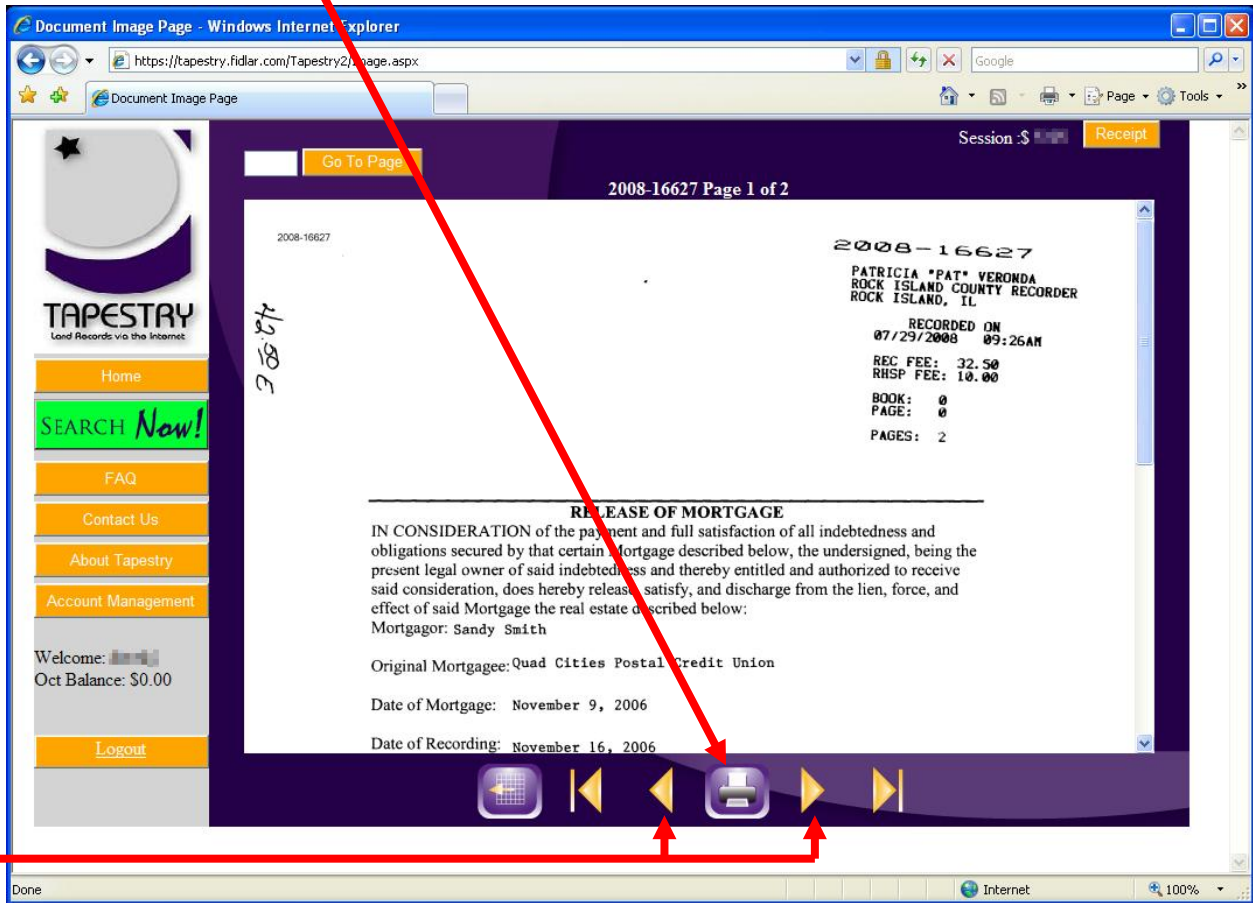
Document Image Page - Windows Internet Explorer

https://tapestry.fidlar.com/Tapestry2/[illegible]age.aspx

Google

Document Image Page

Page ▾ Tools ▾

Session :$ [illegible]

Receipt

Go To Page

2008-16627 Page 1 of 2

TAPESTRY
Land Records via the Internet

Home

SEARCH Now!

FAQ

Contact Us

About Tapestry

Account Management

Welcome: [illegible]
Oct Balance: $0.00

Logout

2008-16627

2008-16627
PATRICIA "PAT" VERONDA
ROCK ISLAND COUNTY RECORDER
ROCK ISLAND, IL

RECORDED ON
07/29/2008 09:26AM

REC FEE: 32.50
RHSP FEE: 10.00

BOOK: 0
PAGE: 0

PAGES: 2

42.50

RELEASE OF MORTGAGE

IN CONSIDERATION of the payment and full satisfaction of all indebtedness and obligations secured by that certain Mortgage described below, the undersigned, being the present legal owner of said indebtedness and thereby entitled and authorized to receive said consideration, does hereby release, satisfy, and discharge from the lien, force, and effect of said Mortgage the real estate described below:

Mortgagor: Sandy Smith

Original Mortgagee: Quad Cities Postal Credit Union

Date of Mortgage: November 9, 2006

Date of Recording: November 16, 2006

Done

Internet

100%